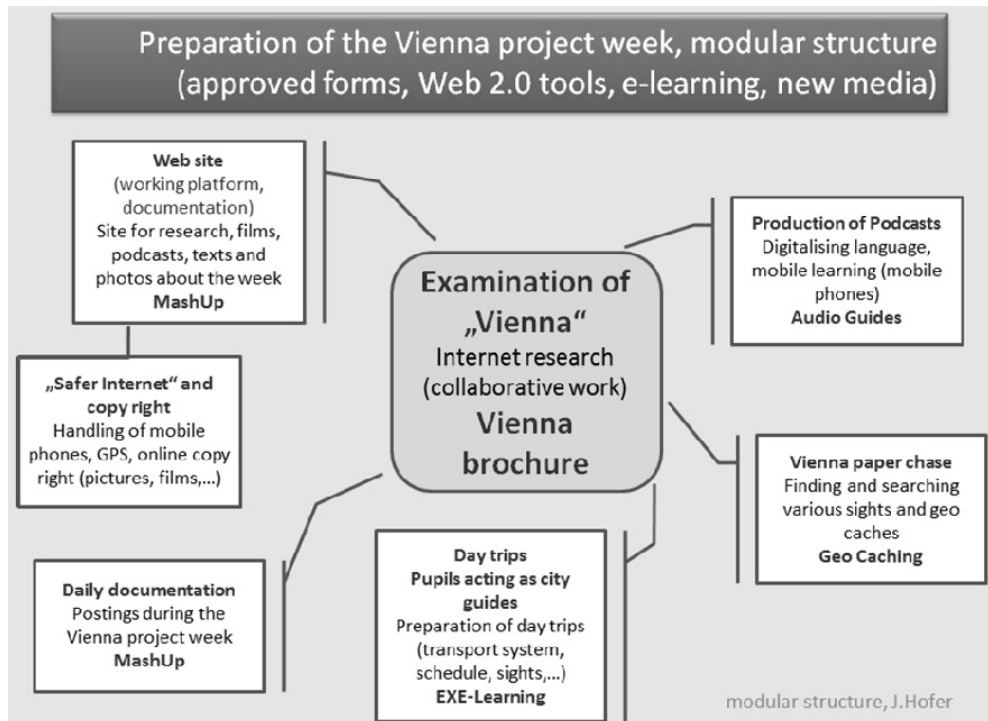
Preparation of the Vienna project week, modular structure (approved forms, Web 2.0 tools, e-learning, new media)

Web site
(working platform, documentation)
Site for research, films, podcasts, texts and photos about the week
MashUp

„Safer Internet" and copy right
Handling of mobile phones, GPS, online copy right (pictures, films,...)

Examination of „Vienna"
Internet research (collaborative work)
Vienna brochure

Production of Podcasts
Digitalising language, mobile learning (mobile phones)
Audio Guides

Vienna paper chase
Finding and searching various sights and geo caches
Geo Caching

Daily documentation
Postings during the Vienna project week
MashUp

Day trips
Pupils acting as city guides
Preparation of day trips (transport system, schedule, sights,...)
EXE-Learning

modular structure, J.Hofer